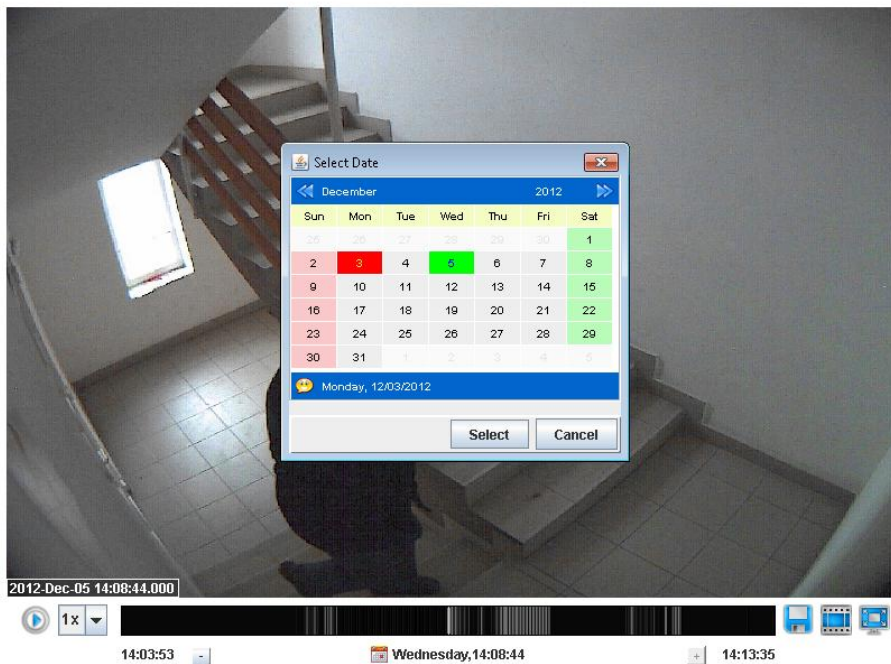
Select Date

December 2012

| Sun | Mon | Tue | Wed | Thu | Fri | Sat |
|---|---|---|---|---|---|---|
| 25 | 26 | 27 | 28 | 29 | 30 | 1 |
| 2 | 3 | 4 | 5 | 6 | 7 | 8 |
| 9 | 10 | 11 | 12 | 13 | 14 | 15 |
| 16 | 17 | 18 | 19 | 20 | 21 | 22 |
| 23 | 24 | 25 | 26 | 27 | 28 | 29 |
| 30 | 31 | 1 | 2 | 3 | 4 | 5 |

Monday, 12/03/2012

Select Cancel

2012-Dec-05 14:08:44.000

1x

14:03:53 - Wednesday,14:08:44 + 14:13:35